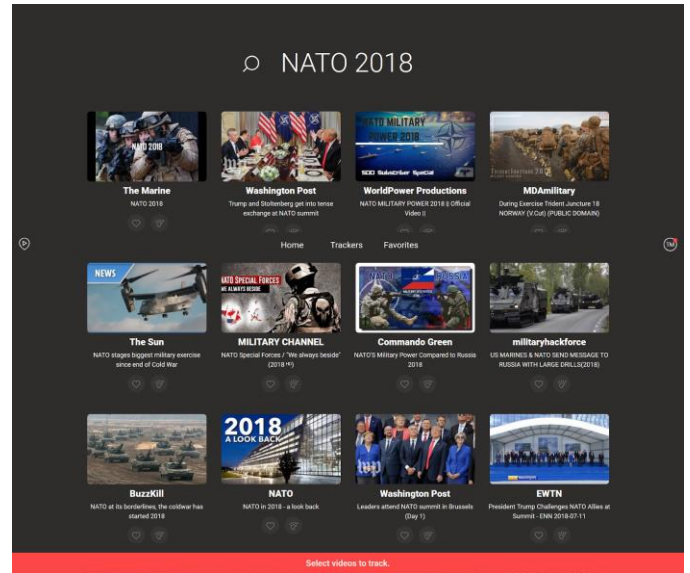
NATO 2018

NATO 2018

The Marine
NATO 2018

Washington Post
Trump and Stoltenberg get into tense exchange at NATO summit

NATO MILITARY POWER 2018
500 Subscriber Special

WorldPower Productions
NATO MILITARY POWER 2018 || Official Video ||

MDAmilitary
During Exercise Trident Juncture 18 NORWAY (V.Cut) (PUBLIC DOMAIN)

Home Trackers Favorites

TM

NEWS

The Sun
NATO stages biggest military exercise since end of Cold War

NATO SPECIAL FORCES
WE ALWAYS BESIDE

MILITARY CHANNEL
NATO Special Forces / "We always beside" (2018 HD)

NATO RUSSIA

Commando Green
NATO'S Military Power Compared to Russia 2018

militaryhackforce
US MARINES & NATO SEND MESSAGE TO RUSSIA WITH LARGE DRILLS(2018)

BuzzKill
NATO at its borderlines, the coldwar has started 2018

2018
A LOOK BACK

NATO
NATO in 2018 - a look back

Washington Post
Leaders attend NATO summit in Brussels (Day 1)

EWTN
President Trump Challenges NATO Allies at Summit - ENN 2018-07-11

Select videos to track.